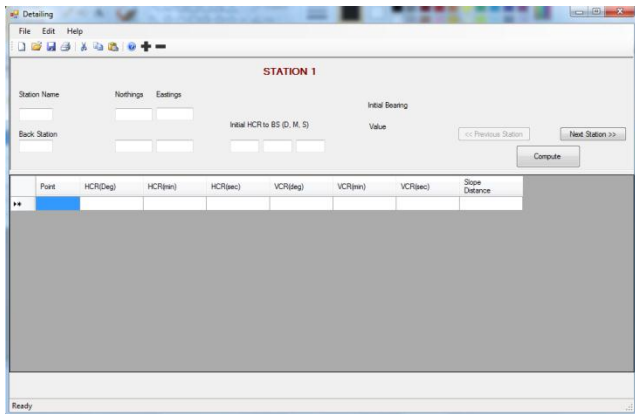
Detailing

File Edit Help

STATION 1

Station Name

Northings Eastings

Initial Bearing

Back Station

Initial HCR to BS (D, M, S)

Value

<< Previous Station

Next Station >>

Compute

| | Point | HCR(Deg) | HCR(min) | HCR(sec) | VCR(deg) | VCR(min) | VCR(sec) | Slope Distance |
|---|---|---|---|---|---|---|---|---|
| ▸* | | | | | | | | |

Ready